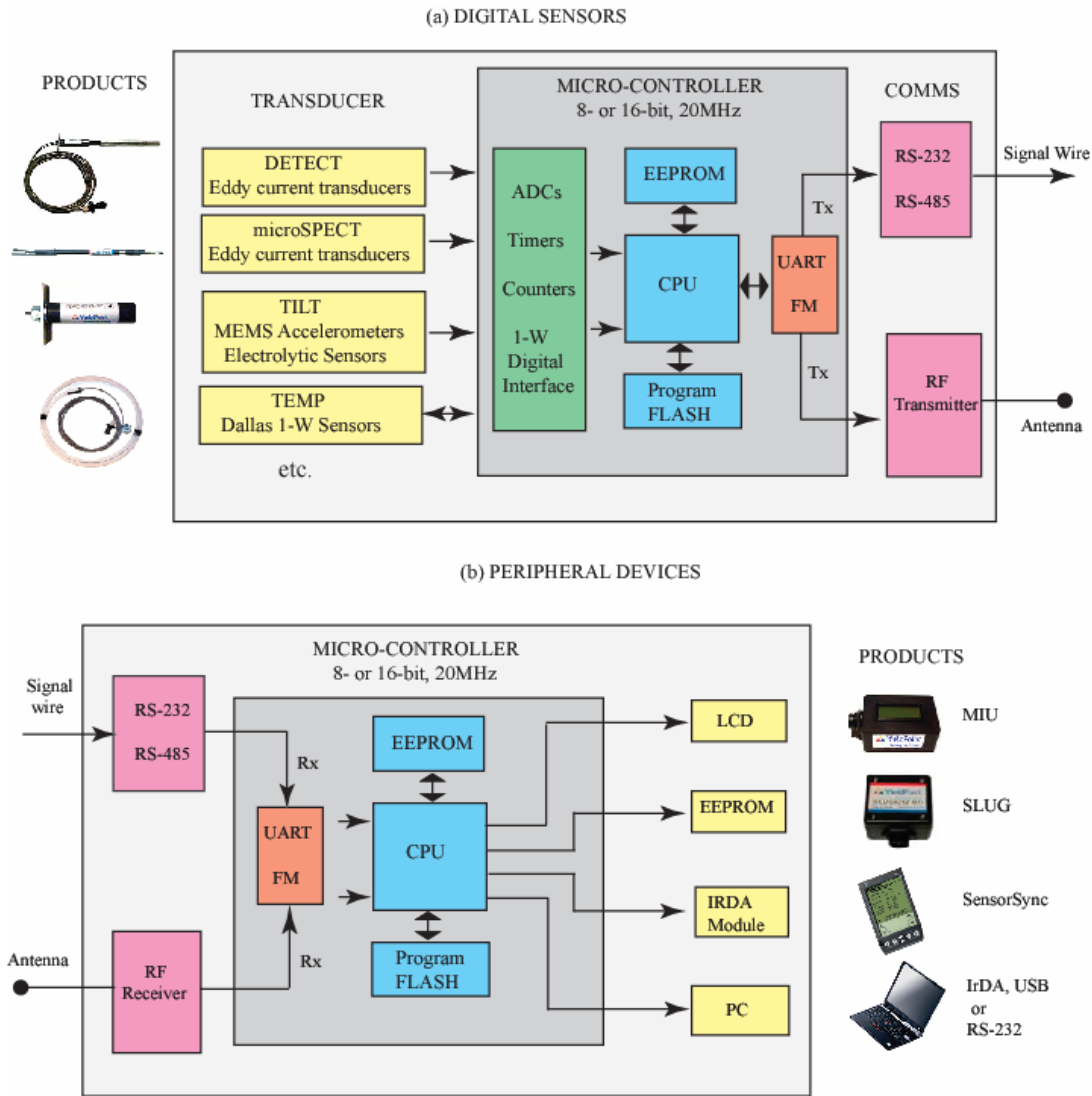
(a) DIGITAL SENSORS

PRODUCTS

TRANSDUCER

DETECT
Eddy current transducers

microSPECT
Eddy current transducers

TILT
MEMS Accelerometers
Electrolytic Sensors

TEMP
Dallas 1-W Sensors

etc.

MICRO-CONTROLLER
8- or 16-bit, 20MHz

ADCs
Timers
Counters
1-W
Digital
Interface

EEPROM

CPU

Program
FLASH

UART
FM

Tx

Tx

COMMS

RS-232
RS-485

Signal Wire

RF
Transmitter

Antenna

(b) PERIPHERAL DEVICES

MICRO-CONTROLLER
8- or 16-bit, 20MHz

Signal
wire

RS-232
RS-485

Rx

UART
FM

EEPROM

CPU

Program
FLASH

Antenna

RF
Receiver

Rx

LCD

EEPROM

IRDA
Module

PC

PRODUCTS

MIU

SLUG

SensorSync

IrDA, USB
or
RS-232